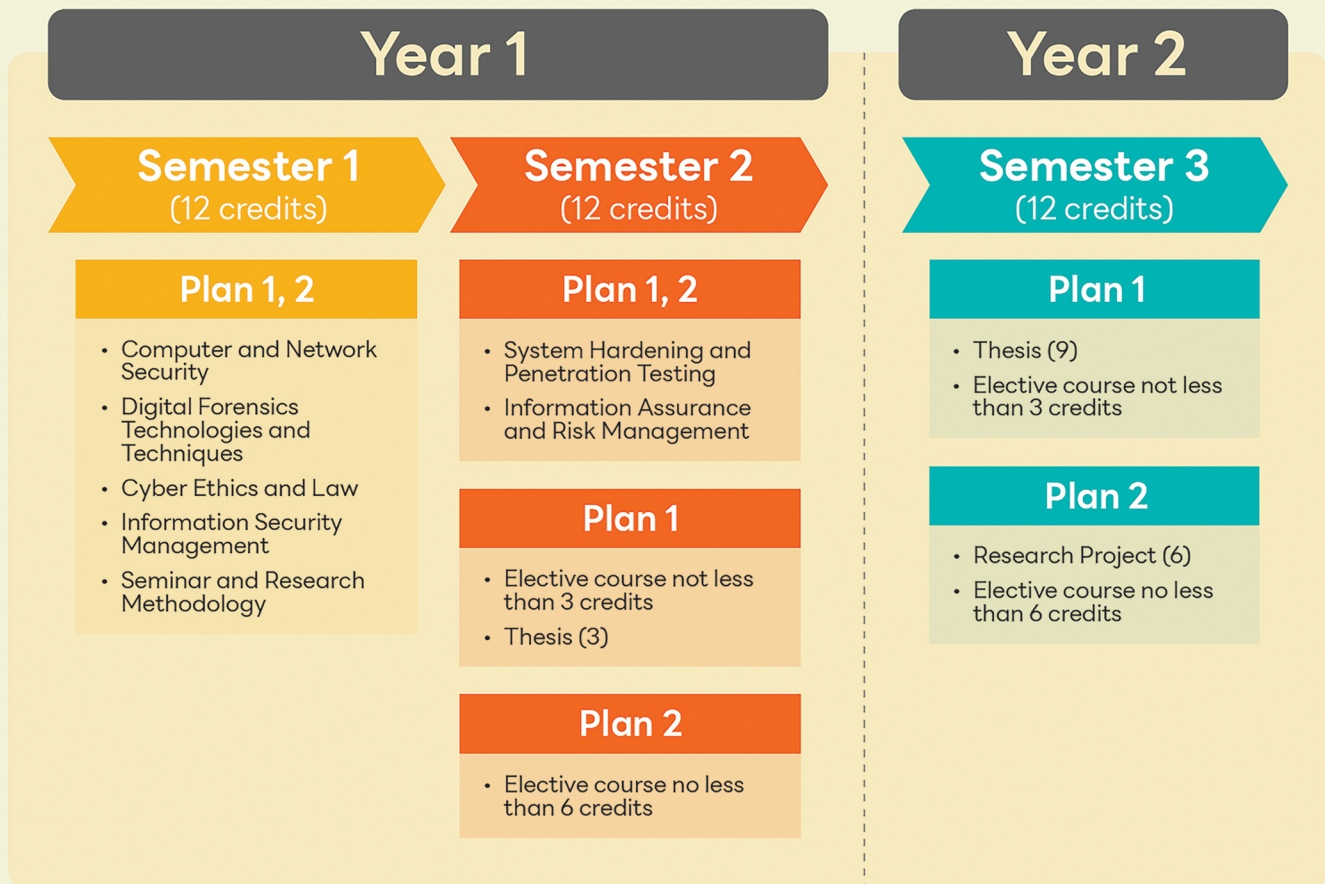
Year 1

Semester 1
(12 credits)

Plan 1, 2

- Computer and Network Security
- Digital Forensics Technologies and Techniques
- Cyber Ethics and Law
- Information Security Management
- Seminar and Research Methodology

Semester 2
(12 credits)

Plan 1, 2

- System Hardening and Penetration Testing
- Information Assurance and Risk Management

Plan 1

- Elective course not less than 3 credits
- Thesis (3)

Plan 2

- Elective course no less than 6 credits

Year 2

Semester 3
(12 credits)

Plan 1

- Thesis (9)
- Elective course not less than 3 credits

Plan 2

- Research Project (6)
- Elective course no less than 6 credits